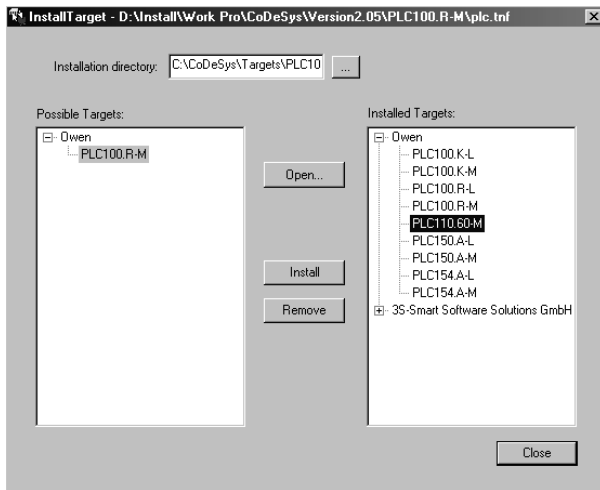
InstallTarget - D:\Install\Work Pro\CoDeSys\Version2.05\PLC100.R-M\plc.tnf

Installation directory: C:\CoDeSys\Targets\PLC10 ...

Possible Targets:
Owen
PLC100.R-M

Open...

Install

Remove

Installed Targets:
Owen
PLC100.K-L
PLC100.K-M
PLC100.R-L
PLC100.R-M
PLC110.60-M
PLC150.A-L
PLC150.A-M
PLC154.A-L
PLC154.A-M
3S-Smart Software Solutions GmbH

Close